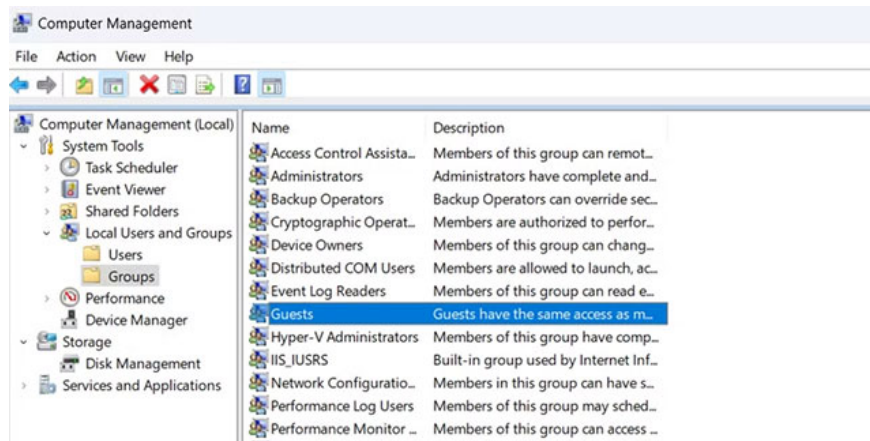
Computer Management

File Action View Help

Computer Management (Local)
System Tools
Task Scheduler
Event Viewer
Shared Folders
Local Users and Groups
Users
Groups
Performance
Device Manager
Storage
Disk Management
Services and Applications

| Name | Description |
|---|---|
| Access Control Assista... | Members of this group can remot... |
| Administrators | Administrators have complete and... |
| Backup Operators | Backup Operators can override sec... |
| Cryptographic Operat... | Members are authorized to perfor... |
| Device Owners | Members of this group can chang... |
| Distributed COM Users | Members are allowed to launch, ac... |
| Event Log Readers | Members of this group can read e... |
| Guests | Guests have the same access as m... |
| Hyper-V Administrators | Members of this group have comp... |
| IIS_IUSRS | Built-in group used by Internet Inf... |
| Network Configuratio... | Members in this group can have s... |
| Performance Log Users | Members of this group may sched... |
| Performance Monitor ... | Members of this group can access ... |